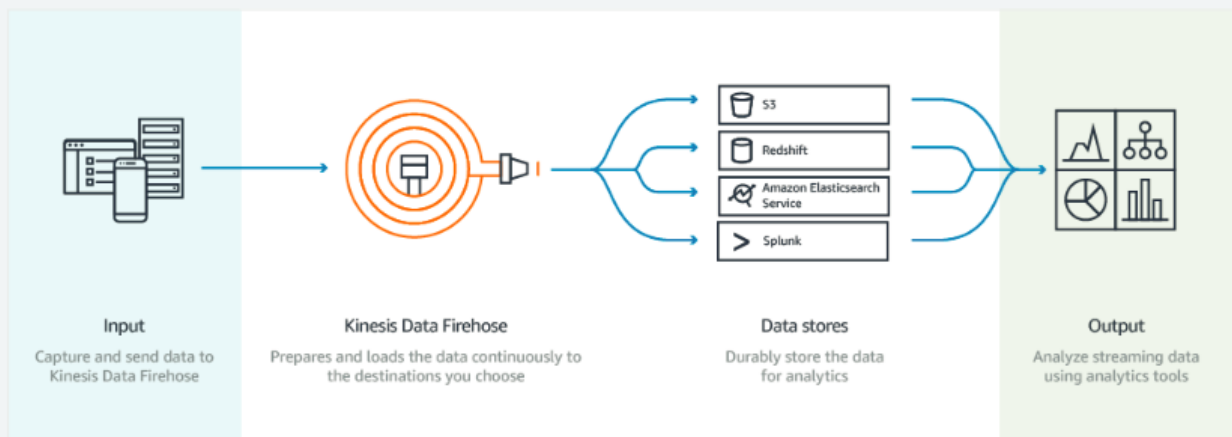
S3

Redshift

Amazon Elasticsearch Service

Splunk

Input

Capture and send data to Kinesis Data Firehose

Kinesis Data Firehose

Prepares and loads the data continuously to the destinations you choose

Data stores

Durably store the data for analytics

Output

Analyze streaming data using analytics tools